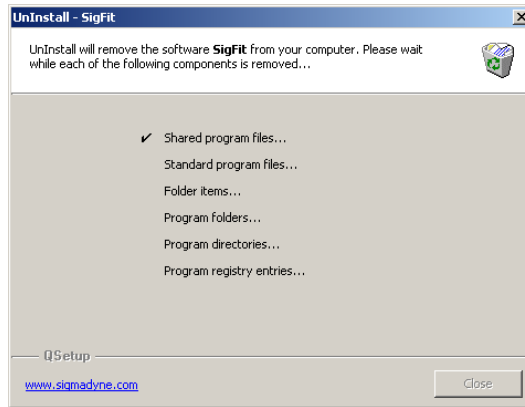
UnInstall - SigFit

UnInstall will remove the software SigFit from your computer. Please wait while each of the following components is removed...

✔ Shared program files...

Standard program files...

Folder items...

Program folders...

Program directories...

Program registry entries...

QSetup

www.sigmadyne.com

Close